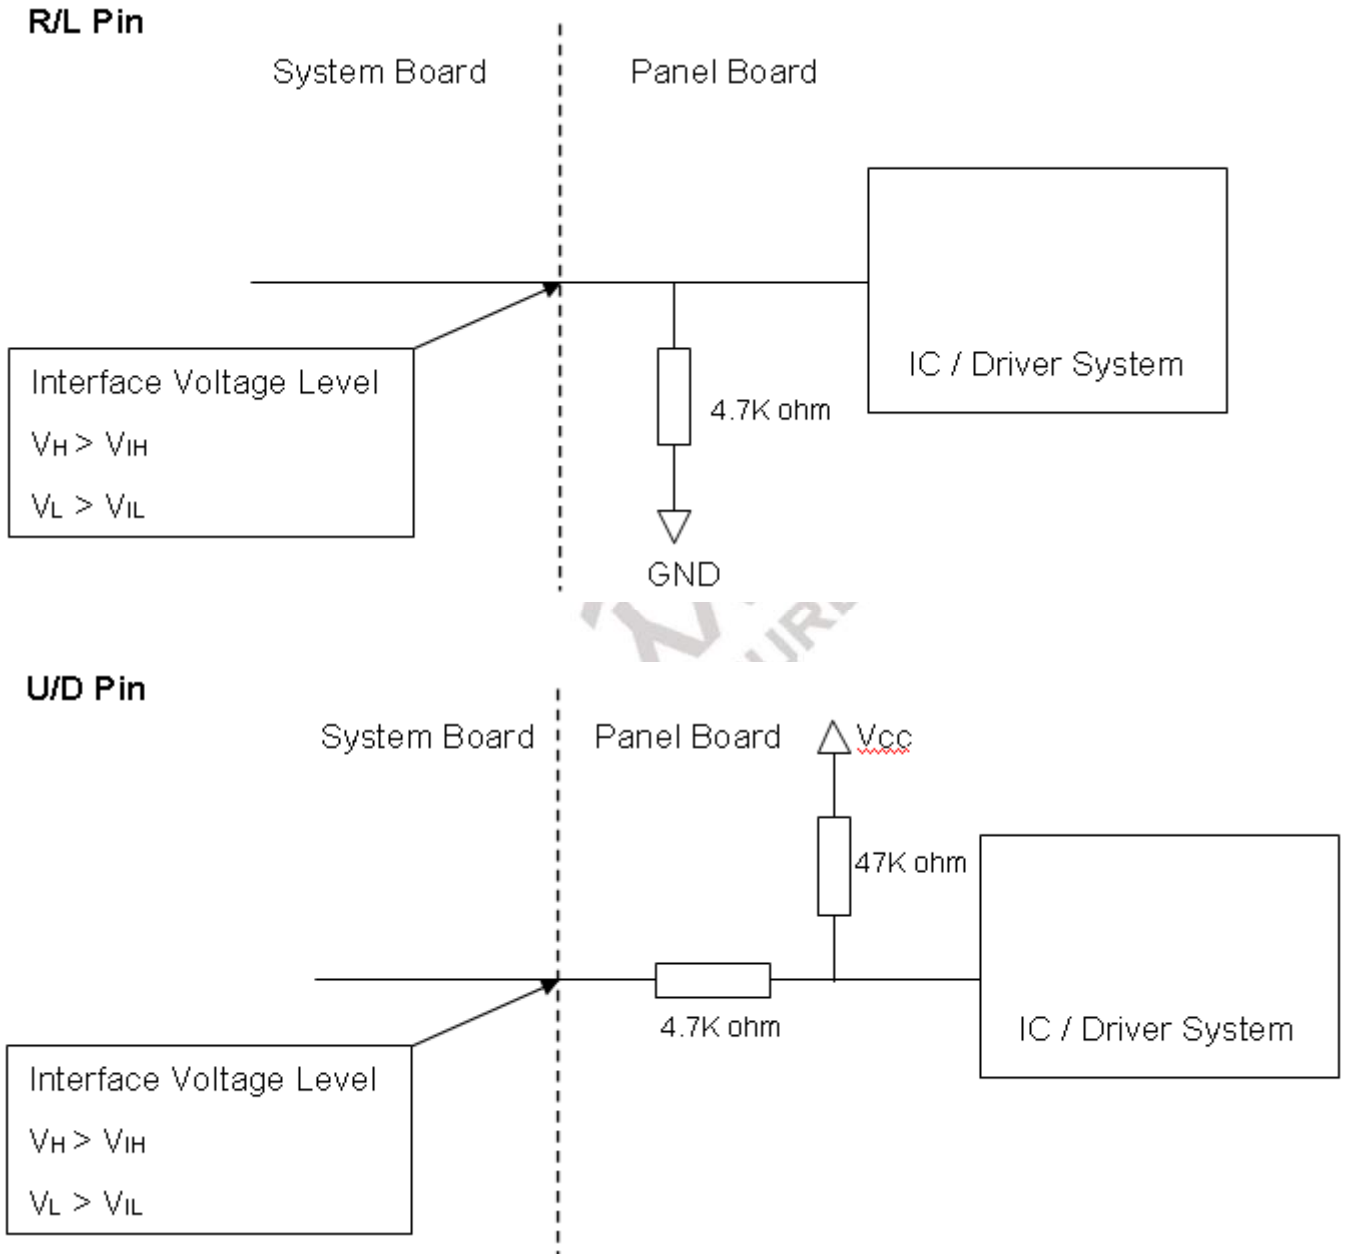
R/L Pin

System Board

Panel Board

IC / Driver System

Interface Voltage Level

$V_H > V_{IH}$

$V_L > V_{IL}$

4.7K ohm

GND

U/D Pin

System Board

Panel Board

Vcc

47K ohm

IC / Driver System

4.7K ohm

Interface Voltage Level

$V_H > V_{IH}$

$V_L > V_{IL}$